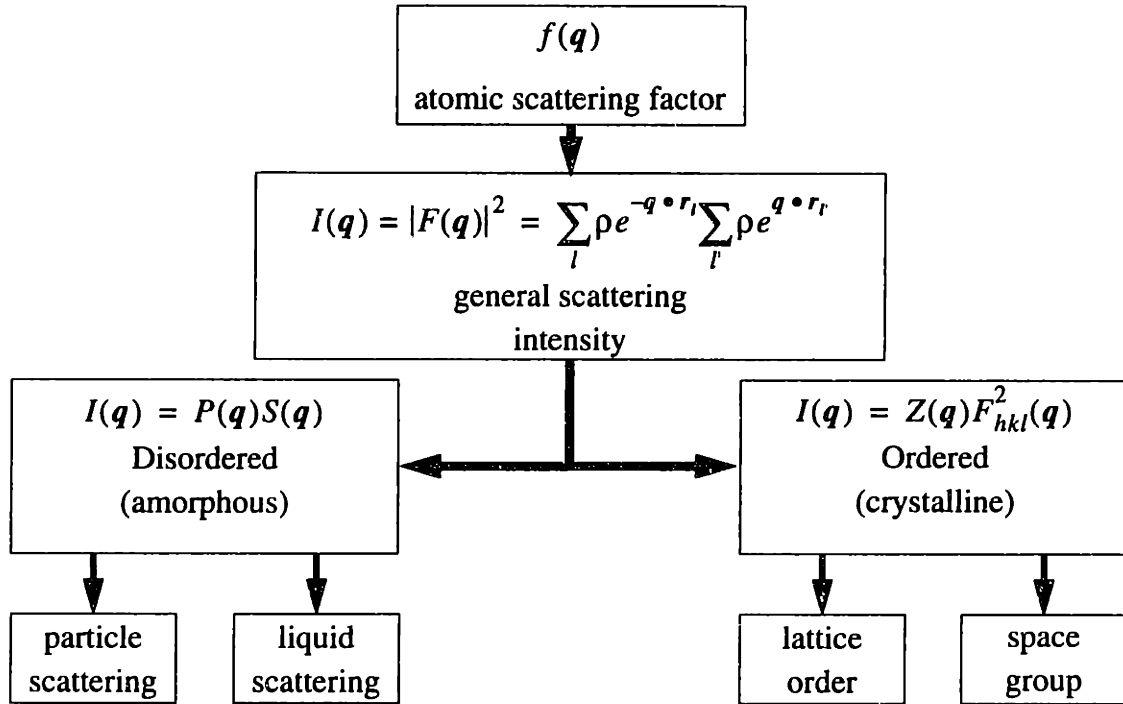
$f(\boldsymbol{q})$
atomic scattering factor

$I(\boldsymbol{q}) = |F(\boldsymbol{q})|^2 = \sum_{l} \rho e^{-\boldsymbol{q} \bullet \boldsymbol{r}_l} \sum_{l'} \rho e^{\boldsymbol{q} \bullet \boldsymbol{r}_{l'}}$
general scattering intensity

$I(\boldsymbol{q}) = P(\boldsymbol{q})S(\boldsymbol{q})$
Disordered
(amorphous)

$I(\boldsymbol{q}) = Z(\boldsymbol{q})F_{hkl}^2(\boldsymbol{q})$
Ordered
(crystalline)

particle scattering

liquid scattering

lattice order

space group